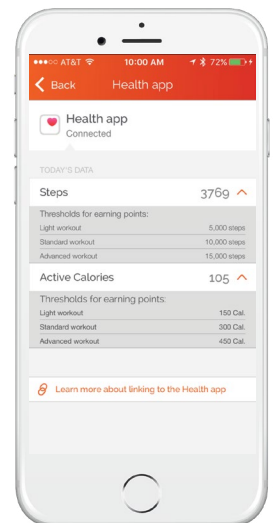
●●●○○ AT&T 10:00 AM 72%

Back Health app

Health app
Connected

TODAY'S DATA

Steps 3769

Thresholds for earning points:

| | |
|---|---|
| Light workout | 5,000 steps |
| Standard workout | 10,000 steps |
| Advanced workout | 15,000 steps |

Active Calories 105

Thresholds for earning points:

| | |
|---|---|
| Light workout | 150 Cal. |
| Standard workout | 300 Cal. |
| Advanced workout | 450 Cal. |

Learn more about linking to the Health app